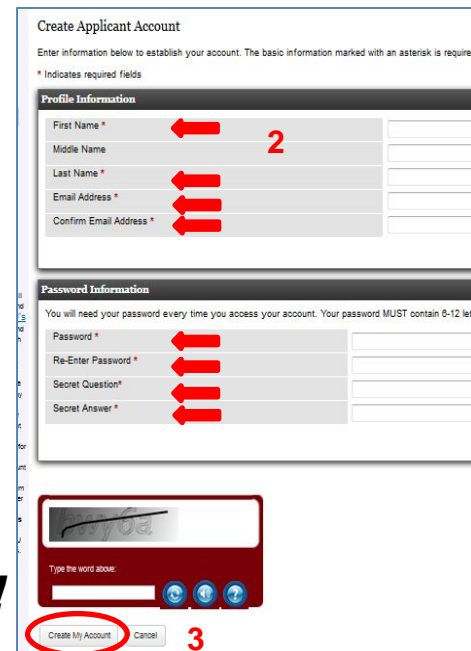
Create Applicant Account

Enter information below to establish your account. The basic information marked with an asterisk is require

* Indicates required fields

Profile Information

First Name *

Middle Name

Last Name *

Email Address *

Confirm Email Address *

2

Password Information

You will need your password every time you access your account. Your password MUST contain 6-12 le

Password *

Re-Enter Password *

Secret Question*

Secret Answer *

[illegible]

Type the word above:

Create My Account

Cancel

3